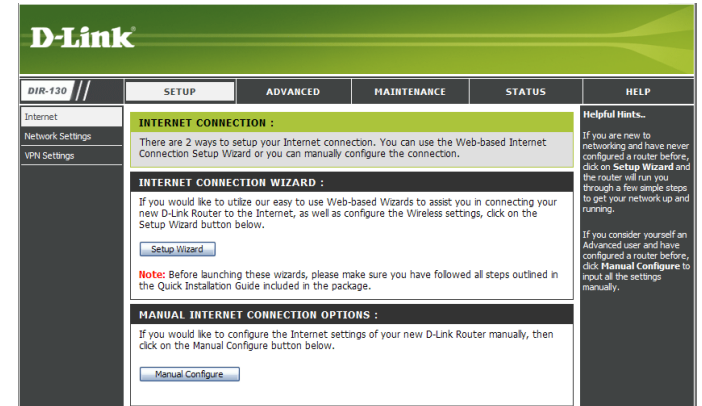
D-Link

DIR-130

SETUP | ADVANCED | MAINTENANCE | STATUS | HELP

Internet
Network Settings
VPN Settings

INTERNET CONNECTION :

There are 2 ways to setup your Internet connection. You can use the Web-based Internet Connection Setup Wizard or you can manually configure the connection.

INTERNET CONNECTION WIZARD :

If you would like to utilize our easy to use Web-based Wizards to assist you in connecting your new D-Link Router to the Internet, as well as configure the Wireless settings, click on the Setup Wizard button below.

Setup Wizard

Note: Before launching these wizards, please make sure you have followed all steps outlined in the Quick Installation Guide included in the package.

MANUAL INTERNET CONNECTION OPTIONS :

If you would like to configure the Internet settings of your new D-Link Router manually, then click on the Manual Configure button below.

Manual Configure

Helpful Hints..

If you are new to networking and have never configured a router before, click on Setup Wizard and the router will run you through a few simple steps to get your network up and running.

If you consider yourself an Advanced user and have configured a router before, click Manual Configure to input all the settings manually.